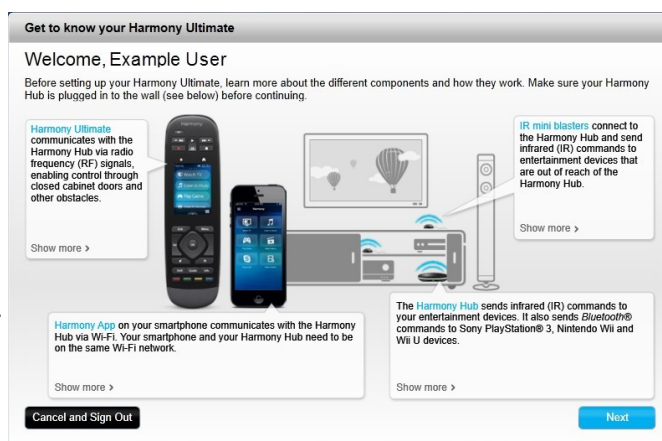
Get to know your Harmony Ultimate

Welcome, Example User

Before setting up your Harmony Ultimate, learn more about the different components and how they work. Make sure your Harmony Hub is plugged in to the wall (see below) before continuing.

Harmony Ultimate communicates with the Harmony Hub via radio frequency (RF) signals, enabling control through closed cabinet doors and other obstacles.

Show more >

harmony

Harmony

IR mini blasters connect to the Harmony Hub and send infrared (IR) commands to entertainment devices that are out of reach of the Harmony Hub.

Show more >

Harmony App on your smartphone communicates with the Harmony Hub via Wi-Fi. Your smartphone and your Harmony Hub need to be on the same Wi-Fi network.

Show more >

The Harmony Hub sends infrared (IR) commands to your entertainment devices. It also sends Bluetooth® commands to Sony PlayStation® 3, Nintendo Wii and Wii U devices.

Show more >

Cancel and Sign Out

Next